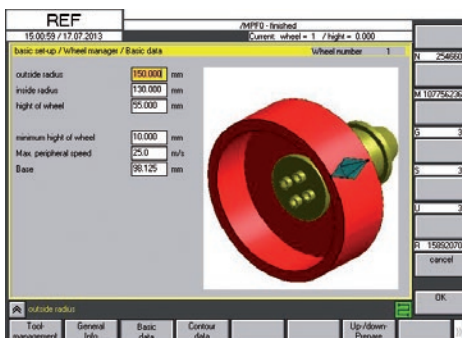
REF

15:00:59 / 17.07.2013

/MPF0 - finished

Current: wheel = 1 / hight = 0.000

basic set-up / Wheel manager / Basic data

Wheel number 1

outside radius 150.000 mm

inside radius 130.000 mm

hight of wheel 55.000 mm

minimum hight of wheel 10.000 mm

Max. peripheral speed 25.0 m/s

Base 98.125 mm

N 254660

M 107756236

G 3

S 3

U 3

R 15892070

cancel

OK

outside radius

Tool-management

General Info

Basic data

Contour data

Up-/down-Purpose